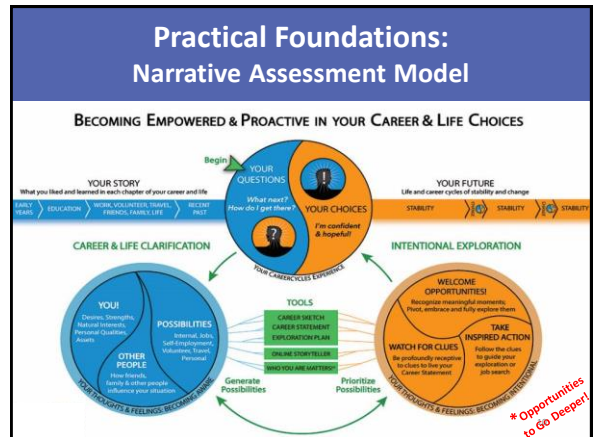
Practical Foundations:
Narrative Assessment Model

BECOMING EMPOWERED & PROACTIVE IN YOUR CAREER & LIFE CHOICES

Begin

YOUR QUESTIONS
What next? How do I get there?

YOUR CHOICES
I'm confident & hopeful!

YOUR CAREERCYCLES EXPERIENCE

YOUR STORY
What you liked and learned in each chapter of your career and life

EARLY YEARS | EDUCATION | WORK, VOLUNTEER, TRAVEL, FRIENDS, FAMILY, LIFE | RECENT PAST

YOUR FUTURE
Life and career cycles of stability and change

STABILITY | STABILITY | STABILITY

CAREER & LIFE CLARIFICATION

INTENTIONAL EXPLORATION

YOU!
Desires, Strengths, Natural Interests, Personal Qualities, Assets

POSSIBILITIES
Internal, Jobs, Self-Employment, Volunteer, Travel, Personal

OTHER PEOPLE
How friends, family & other people influence your situation

YOUR THOUGHTS & FEELINGS: BECOMING AWARE

TOOLS
CAREER SKETCH
CAREER STATEMENT
EXPLORATION PLAN
ONLINE STORYTELLER
WHO YOU ARE MATTERS!

Generate Possibilities

Prioritize Possibilities

WELCOME OPPORTUNITIES!
Recognize meaningful moments. Pivot, embrace and fully explore them

WATCH FOR CLUES
Be profoundly receptive to clues to live your Career Statement

TAKE INSPIRED ACTION
Follow the clues to guide your exploration or job search

YOUR THOUGHTS & FEELINGS: BECOMING INTENTIONAL

* Opportunities to Go Deeper!